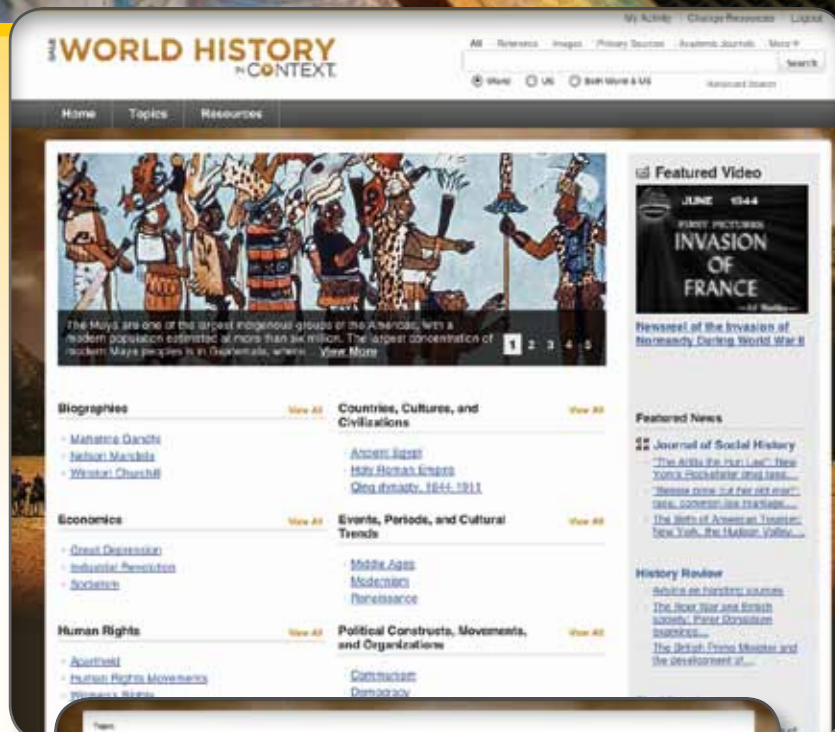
My Activity | Change Resources | Logout

GALE WORLD HISTORY IN CONTEXT

All Reference Images Primary Sources Academic Journals More

Search

World US Both World & US

Advanced Search

Home Topics Resources

The Maya are one of the largest indigenous groups of the Americas, with a modern population estimated at more than six million. The largest concentration of modern Maya peoples is in Guatemala, where... View More

1 2 3 4 5

Featured Video

JUNE 1944
FIRST PICTURES
INVASION OF FRANCE

Newsreel of the Invasion of Normandy During World War II

Biographies View All
Mahatma Gandhi
Nelson Mandela
Winston Churchill

Countries, Cultures, and Civilizations View All
Ancient Egypt
Holy Roman Empire
Qing dynasty, 1644-1911

Featured News

Journal of Social History
"The Attila the Hun Law": New York's Rockefeller drug laws...
"Release time: but few old men": race, common law marriage...
The Birth of American Tourism: New York, the Hudson Valley...

Economics View All
Great Depression
Industrial Revolution
Socialism

Events, Periods, and Cultural Trends View All
Middle Ages
Modernism
Renaissance

History Review
Advice on handling sources
The Boer War and British society: Peter Donaldson examines...
The British Prime Minister and the development of...

Human Rights View All
Apartheid
Human Rights Movements
Women's Rights

Political Constructs, Movements, and Organizations View All
Communism
Democracy

Topic